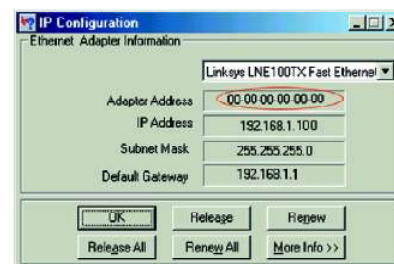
IP Configuration

Ethernet Adapter Information

Linksys LNE100TX Fast Ethernet

Adapter Address 00-00-00-00-00-00

IP Address 192.168.1.100

Subnet Mask 255.255.255.0

Default Gateway 192.168.1.1

OK Release Renew

Release All Renew All More Info >>